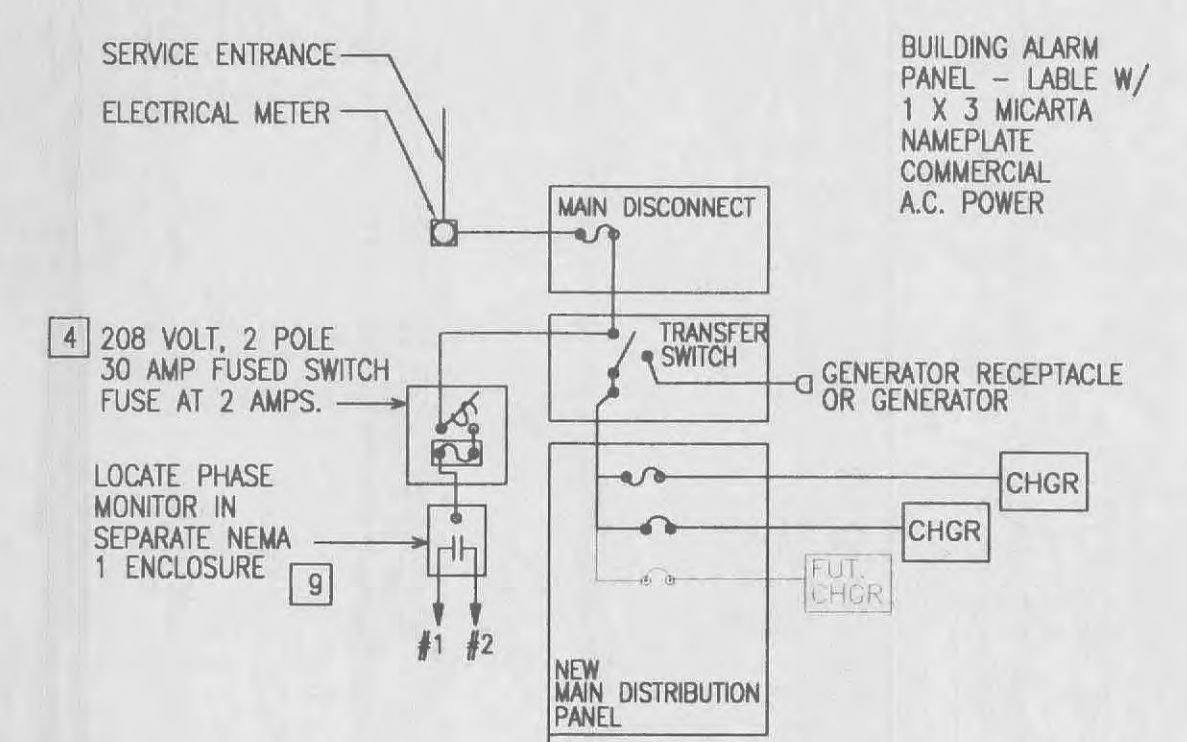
SERVICE ENTRANCE

ELECTRICAL METER

BUILDING ALARM PANEL – LABLE W/ 1 X 3 MICARTA NAMEPLATE COMMERCIAL A.C. POWER

MAIN DISCONNECT

4 208 VOLT, 2 POLE 30 AMP FUSED SWITCH FUSE AT 2 AMPS.

TRANSFER SWITCH

GENERATOR RECEPTACLE OR GENERATOR

LOCATE PHASE MONITOR IN SEPARATE NEMA 1 ENCLOSURE 9

CHGR

CHGR

FUT. CHGR

#1 #2

NEW MAIN DISTRIBUTION PANEL